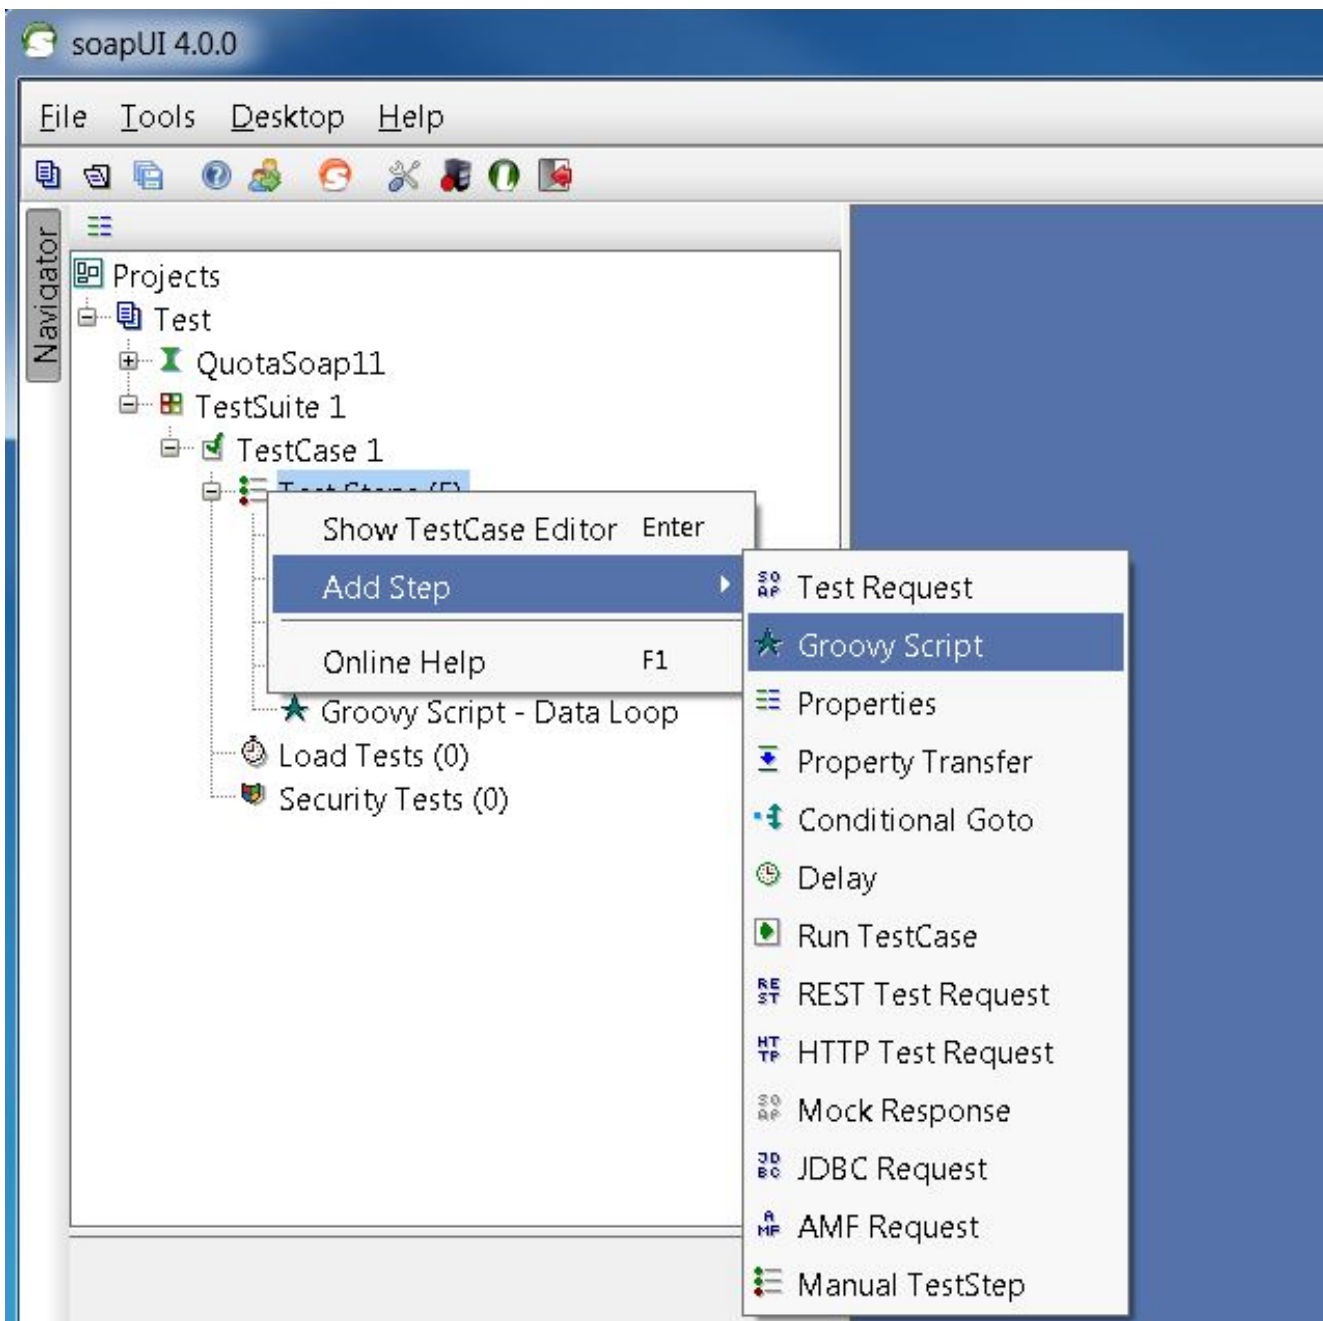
soapUI 4.0.0

File Tools Desktop Help

Navigator

Projects
Test
QuotaSoap11
TestSuite 1
TestCase 1
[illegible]

Show TestCase Editor Enter
Add Step
Online Help F1

Groovy Script - Data Loop
Load Tests (0)
Security Tests (0)

SO AP Test Request
Groovy Script
Properties
Property Transfer
Conditional Goto
Delay
Run TestCase
RE ST REST Test Request
HT TP HTTP Test Request
SO AP Mock Response
JD BC JDBC Request
A MF AMF Request
Manual TestStep